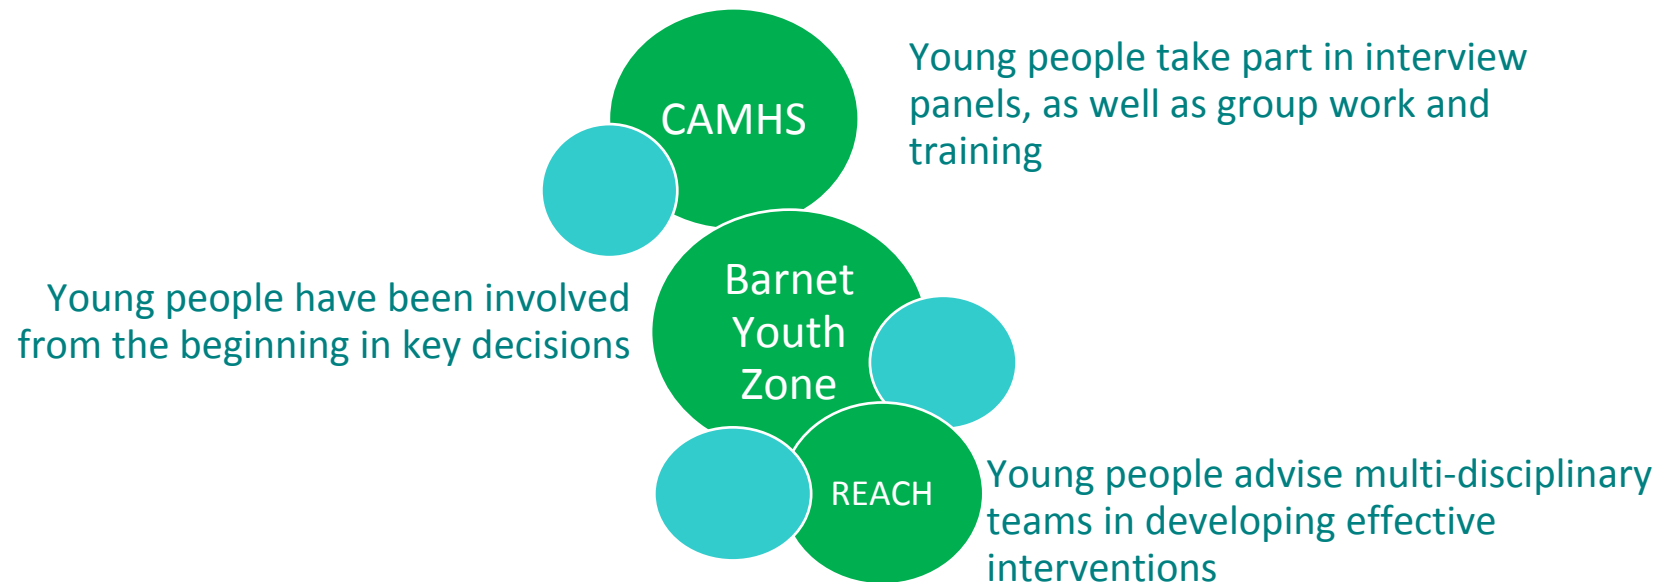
CAMHS

Young people take part in interview panels, as well as group work and training

Barnet Youth Zone

Young people have been involved from the beginning in key decisions

REACH

Young people advise multi-disciplinary teams in developing effective interventions